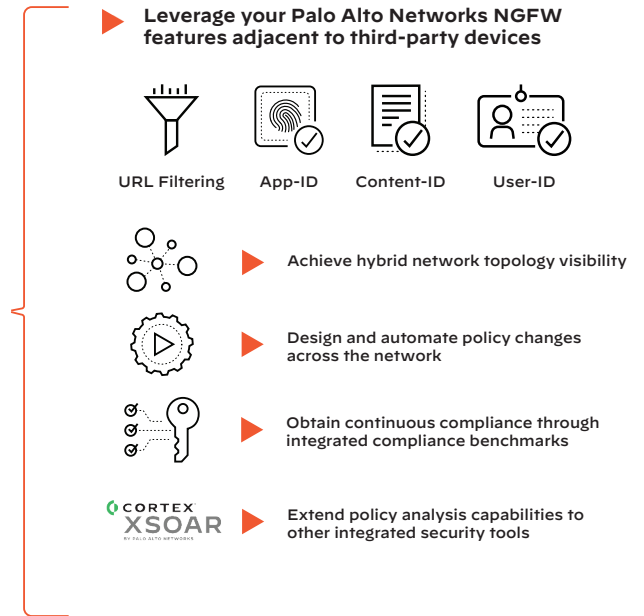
Leverage your Palo Alto Networks NGFW features adjacent to third-party devices

URL Filtering

App-ID

Content-ID

User-ID

Achieve hybrid network topology visibility

Design and automate policy changes across the network

Obtain continuous compliance through integrated compliance benchmarks

CORTEX XSOAR BY PALO ALTO NETWORKS

Extend policy analysis capabilities to other integrated security tools